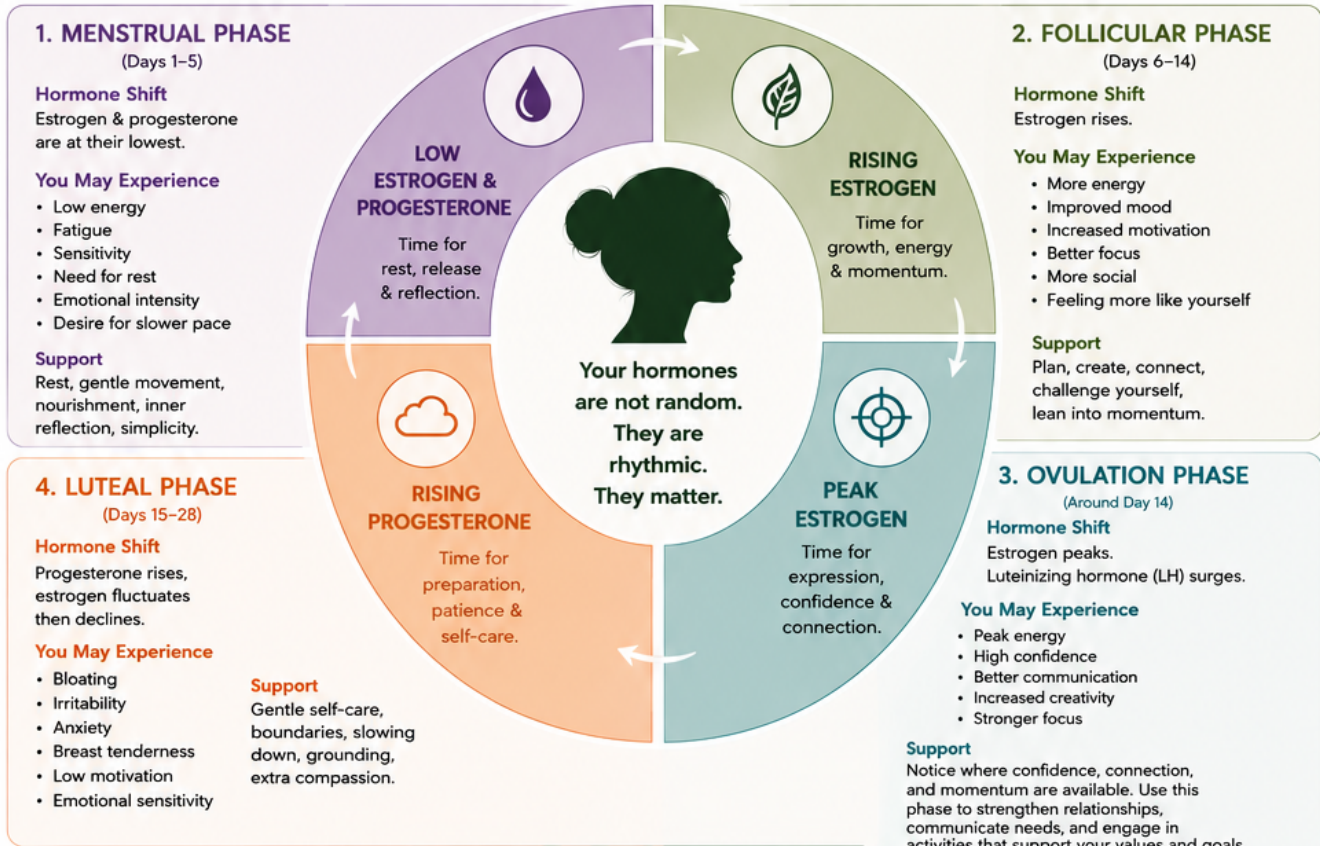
1. MENSTRUAL PHASE
(Days 1–5)

Hormone Shift
Estrogen & progesterone are at their lowest.

You May Experience
• Low energy
• Fatigue
• Sensitivity
• Need for rest
• Emotional intensity
• Desire for slower pace

Support
Rest, gentle movement, nourishment, inner reflection, simplicity.

LOW ESTROGEN & PROGESTERONE
Time for rest, release & reflection.

RISING ESTROGEN
Time for growth, energy & momentum.

2. FOLLICULAR PHASE
(Days 6–14)

Hormone Shift
Estrogen rises.

You May Experience
• More energy
• Improved mood
• Increased motivation
• Better focus
• More social
• Feeling more like yourself

Support
Plan, create, connect, challenge yourself, lean into momentum.

Your hormones are not random. They are rhythmic. They matter.

RISING PROGESTERONE
Time for preparation, patience & self-care.

PEAK ESTROGEN
Time for expression, confidence & connection.

3. OVULATION PHASE
(Around Day 14)

Hormone Shift
Estrogen peaks.
Luteinizing hormone (LH) surges.

You May Experience
• Peak energy
• High confidence
• Better communication
• Increased creativity
• Stronger focus

Support
Notice where confidence, connection, and momentum are available. Use this phase to strengthen relationships, communicate needs, and engage in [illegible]

4. LUTEAL PHASE
(Days 15–28)

Hormone Shift
Progesterone rises, estrogen fluctuates then declines.

You May Experience
• Bloating
• Irritability
• Anxiety
• Breast tenderness
• Low motivation
• Emotional sensitivity

Support
Gentle self-care, boundaries, slowing down, grounding, extra compassion.